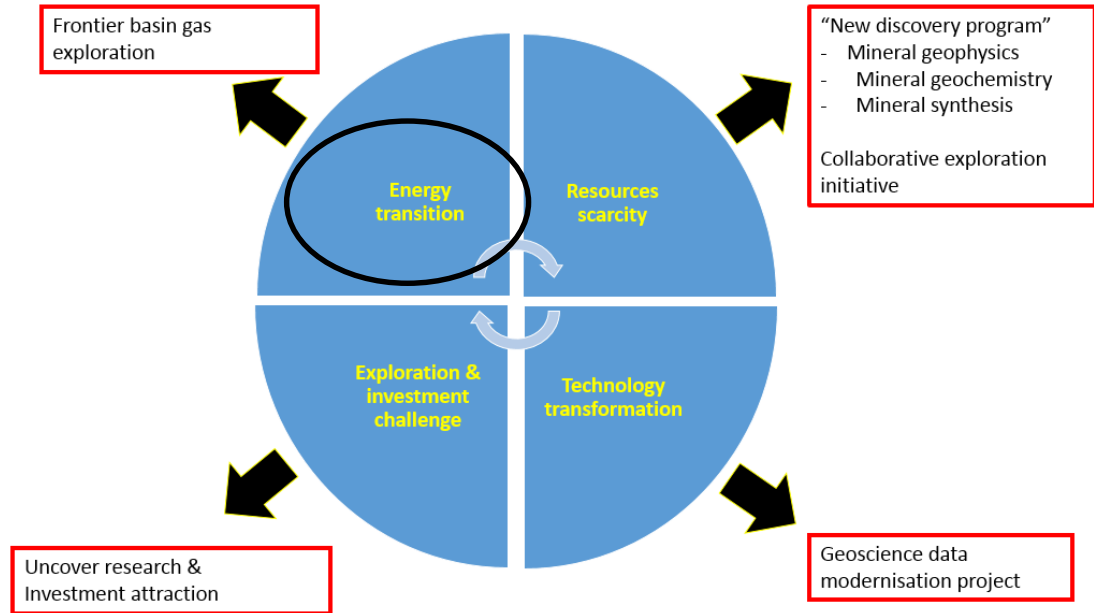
Frontier basin gas exploration

"New discovery program"
- Mineral geophysics
- Mineral geochemistry
- Mineral synthesis

Collaborative exploration initiative

Energy transition

Resources scarcity

Exploration & investment challenge

Technology transformation

Uncover research & Investment attraction

Geoscience data modernisation project